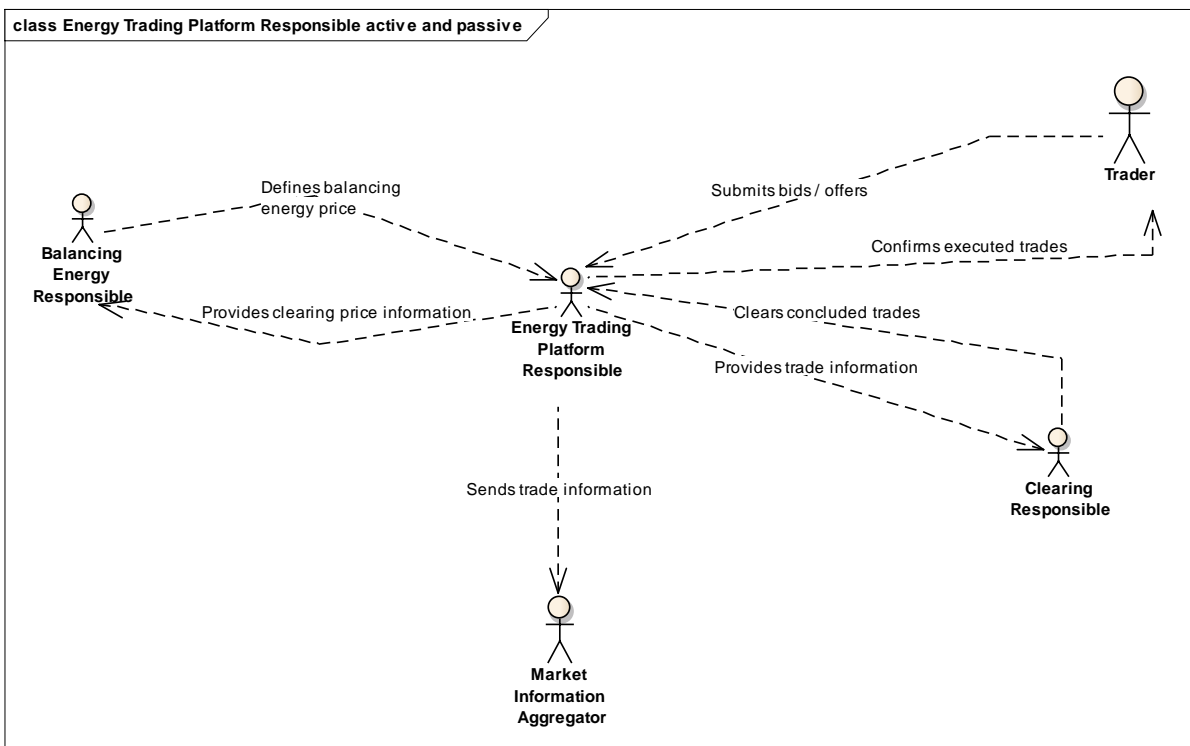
class Energy Trading Platform Responsible active and passive

Trader

Defines balancing energy price

Submits bids / offers

Balancing Energy Responsible

Confirms executed trades

Provides clearing price information

Clears concluded trades

Energy Trading Platform Responsible

Provides trade information

Sends trade information

Clearing Responsible

Market Information Aggregator